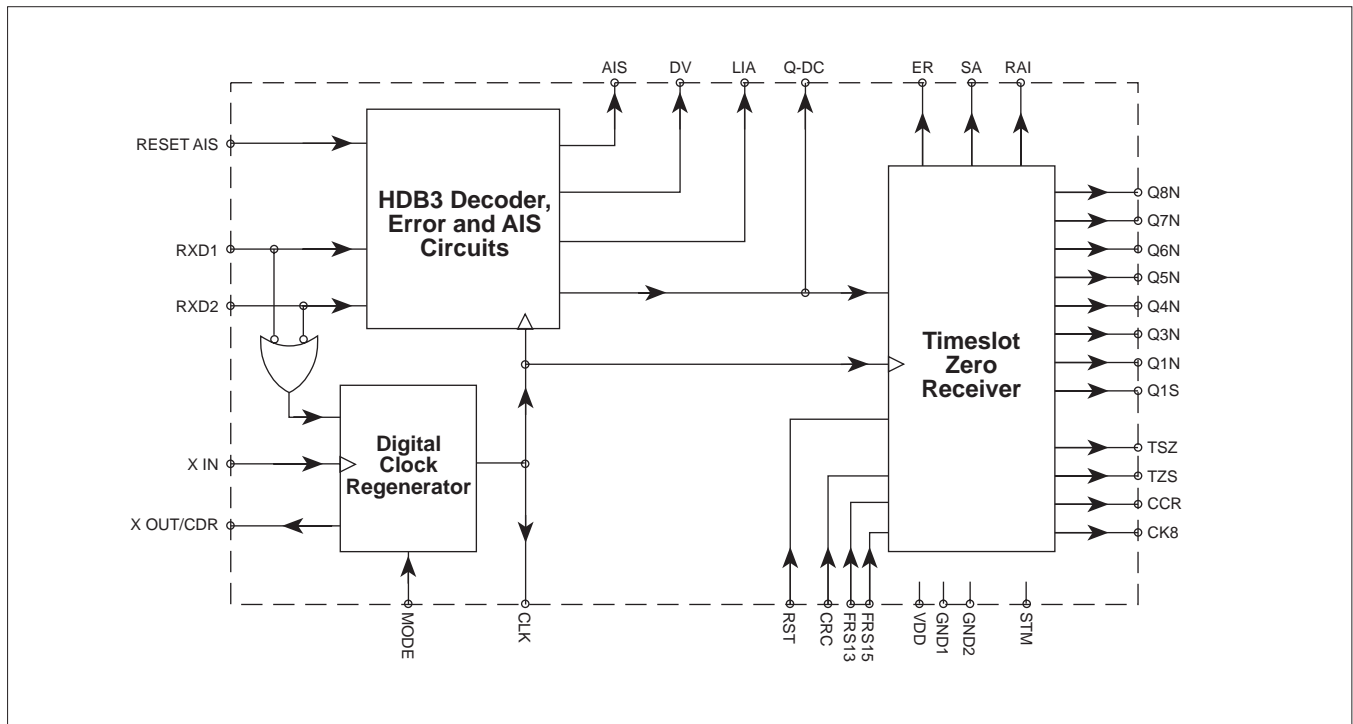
AIS DV LIA Q-DC ER SA RAI

RESET AIS

HDB3 Decoder, Error and AIS Circuits

RXD1

RXD2

Timeslot Zero Receiver

Q8N
Q7N
Q6N
Q5N
Q4N
Q3N
Q1N
Q1S

Digital Clock Regenerator

X IN

X OUT/CDR

TSZ
TZS
CCR
CK8

MODE CLK RST CRC FRS13 FRS15 VDD GND1 GND2 STM